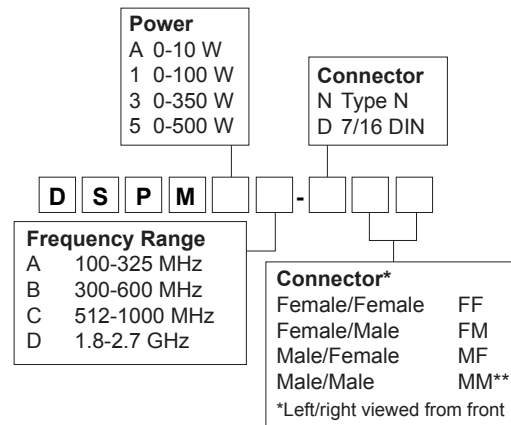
Power
A 0-10 W
1 0-100 W
3 0-350 W
5 0-500 W

Connector
N Type N
D 7/16 DIN

D S P M -

Frequency Range
A 100-325 MHz
B 300-600 MHz
C 512-1000 MHz
D 1.8-2.7 GHz

Connector*
Female/Female FF
Female/Male FM
Male/Female MF
Male/Male MM**
*Left/right viewed from front